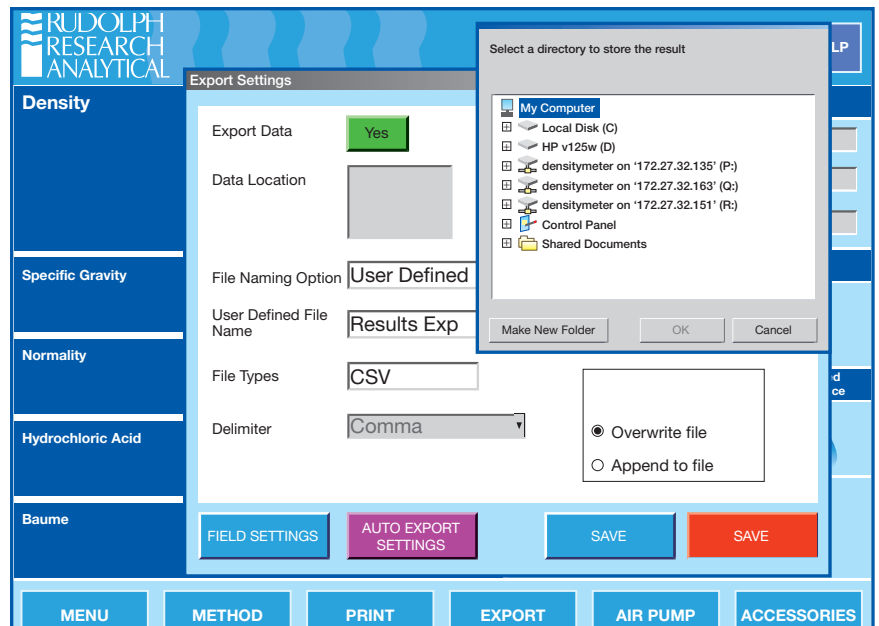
RUDOLPH RESEARCH ANALYTICAL

LP

Density

Specific Gravity

Normality

Hydrochloric Acid

Baume

Export Settings

Export Data
Yes

Data Location

File Naming Option
User Defined

User Defined File Name
Results Exp

File Types
CSV

Delimiter
Comma

Overwrite file

Append to file

FIELD SETTINGS

AUTO EXPORT SETTINGS

SAVE

SAVE

Select a directory to store the result

My Computer
Local Disk (C)
HP v125w (D)
densitymeter on '172.27.32.135' (P:)
densitymeter on '172.27.32.163' (Q:)
densitymeter on '172.27.32.151' (R:)
Control Panel
Shared Documents

Make New Folder
OK
Cancel

d
ce

MENU
METHOD
PRINT
EXPORT
AIR PUMP
ACCESSORIES